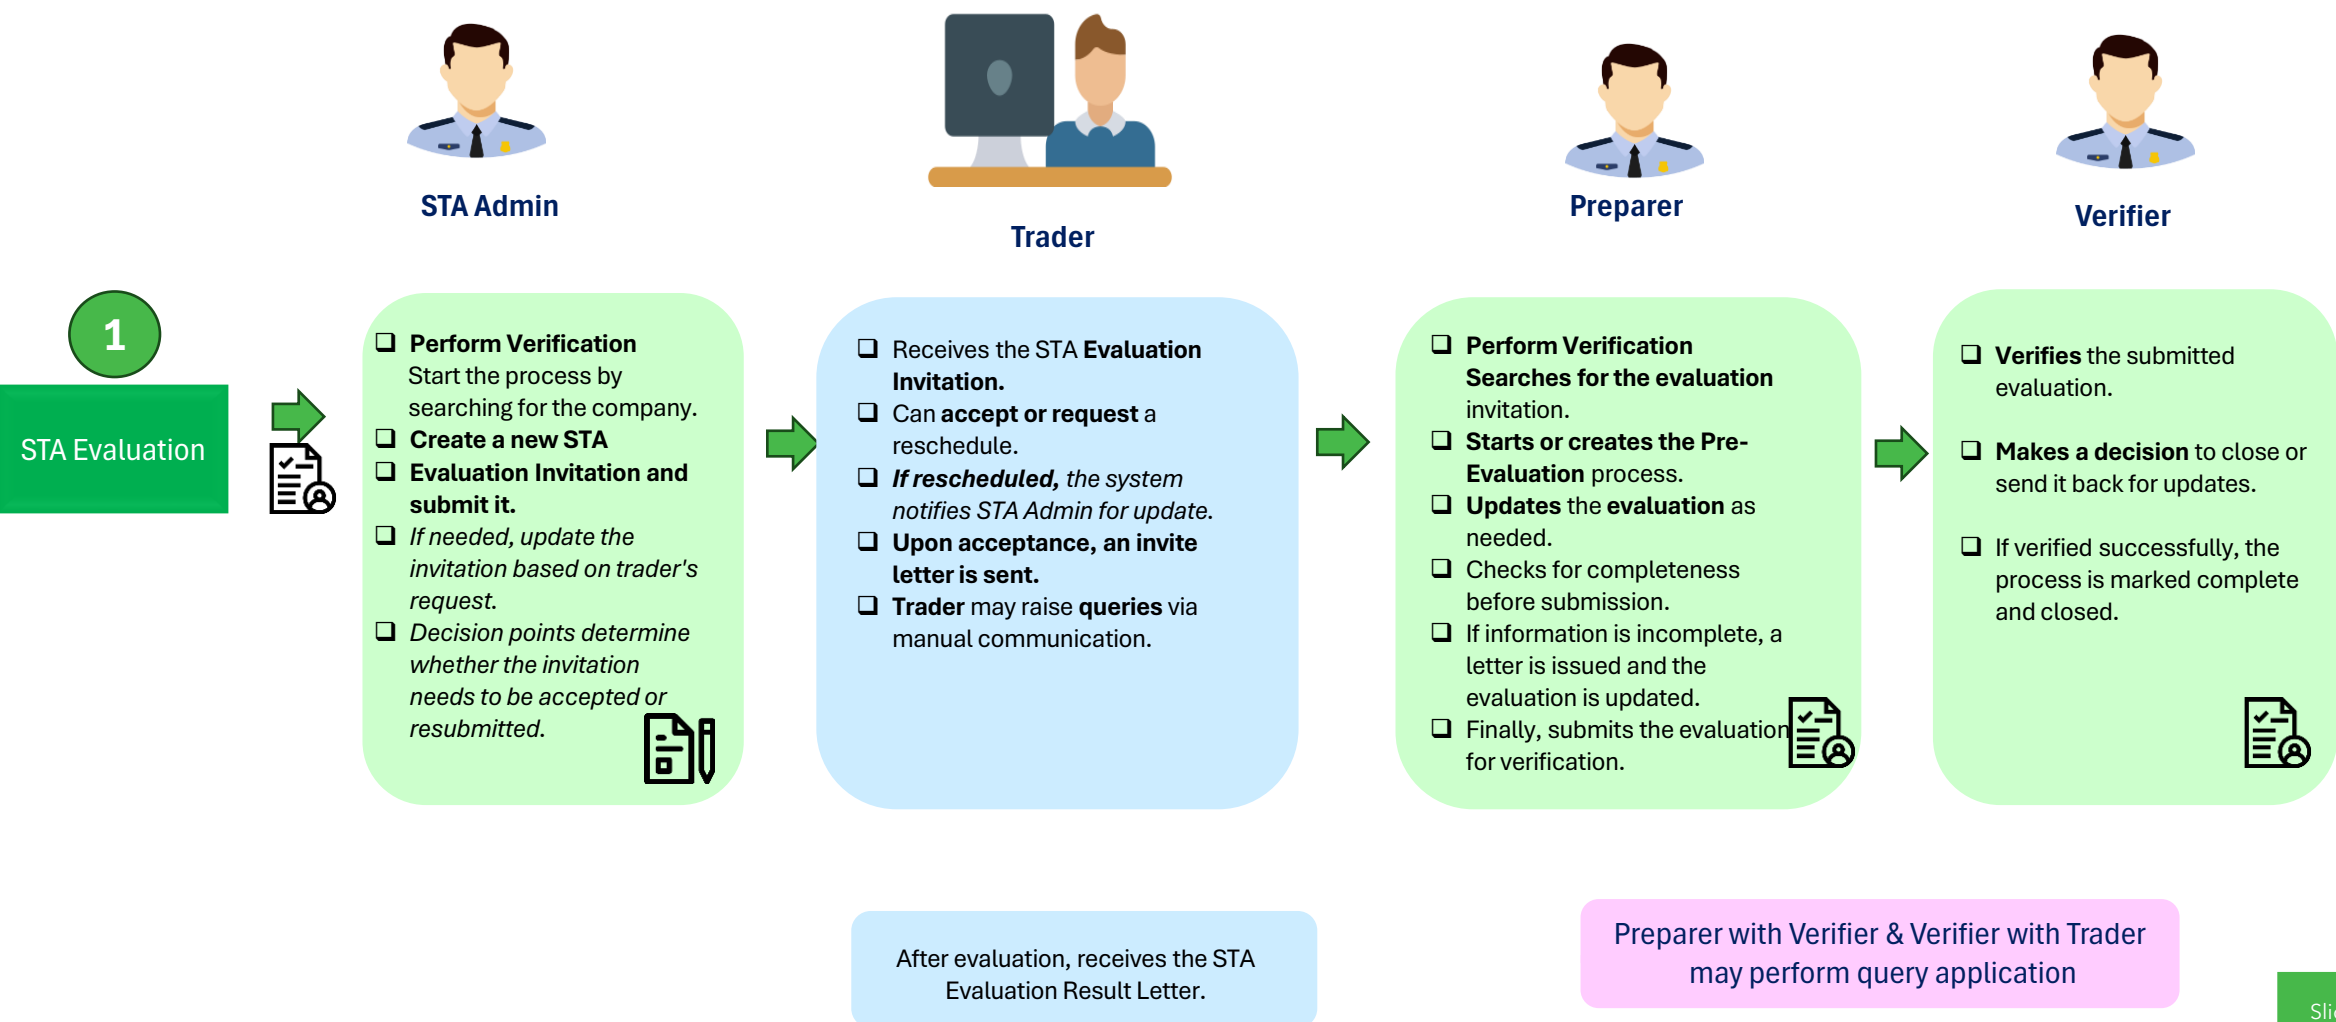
STA Admin

Trader

Preparer

Verifier

1

STA Evaluation

❑ **Perform Verification** Start the process by searching for the company.
❑ **Create a new STA**
❑ **Evaluation Invitation and submit it.**
❑ *If needed, update the invitation based on trader's request.*
❑ *Decision points determine whether the invitation needs to be accepted or resubmitted.*

❑ Receives the STA **Evaluation Invitation.**
❑ Can **accept or request** a reschedule.
❑ ***If rescheduled,*** *the system notifies STA Admin for update.*
❑ **Upon acceptance, an invite letter is sent.**
❑ **Trader** may raise **queries** via manual communication.

❑ **Perform Verification Searches for the evaluation** invitation.
❑ **Starts or creates the Pre-Evaluation** process.
❑ **Updates** the **evaluation** as needed.
❑ Checks for completeness before submission.
❑ If information is incomplete, a letter is issued and the evaluation is updated.
❑ Finally, submits the evaluation for verification.

❑ **Verifies** the submitted evaluation.

❑ **Makes a decision** to close or send it back for updates.

❑ If verified successfully, the process is marked complete and closed.

After evaluation, receives the STA Evaluation Result Letter.

Preparer with Verifier & Verifier with Trader may perform query application

Sli